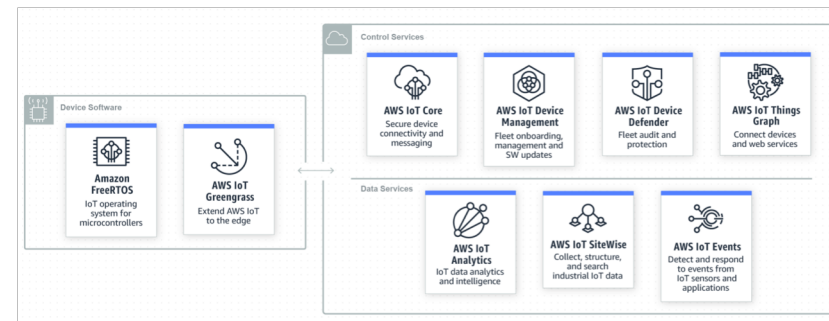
Device Software

Amazon FreeRTOS
IoT operating system for microcontrollers

AWS IoT Greengrass
Extend AWS IoT to the edge

Control Services

AWS IoT Core
Secure device connectivity and messaging

AWS IoT Device Management
Fleet onboarding, management and SW updates

AWS IoT Device Defender
Fleet audit and protection

AWS IoT Things Graph
Connect devices and web services

Data Services

AWS IoT Analytics
IoT data analytics and intelligence

AWS IoT SiteWise
Collect, structure, and search industrial IoT data

AWS IoT Events
Detect and respond to events from IoT sensors and applications